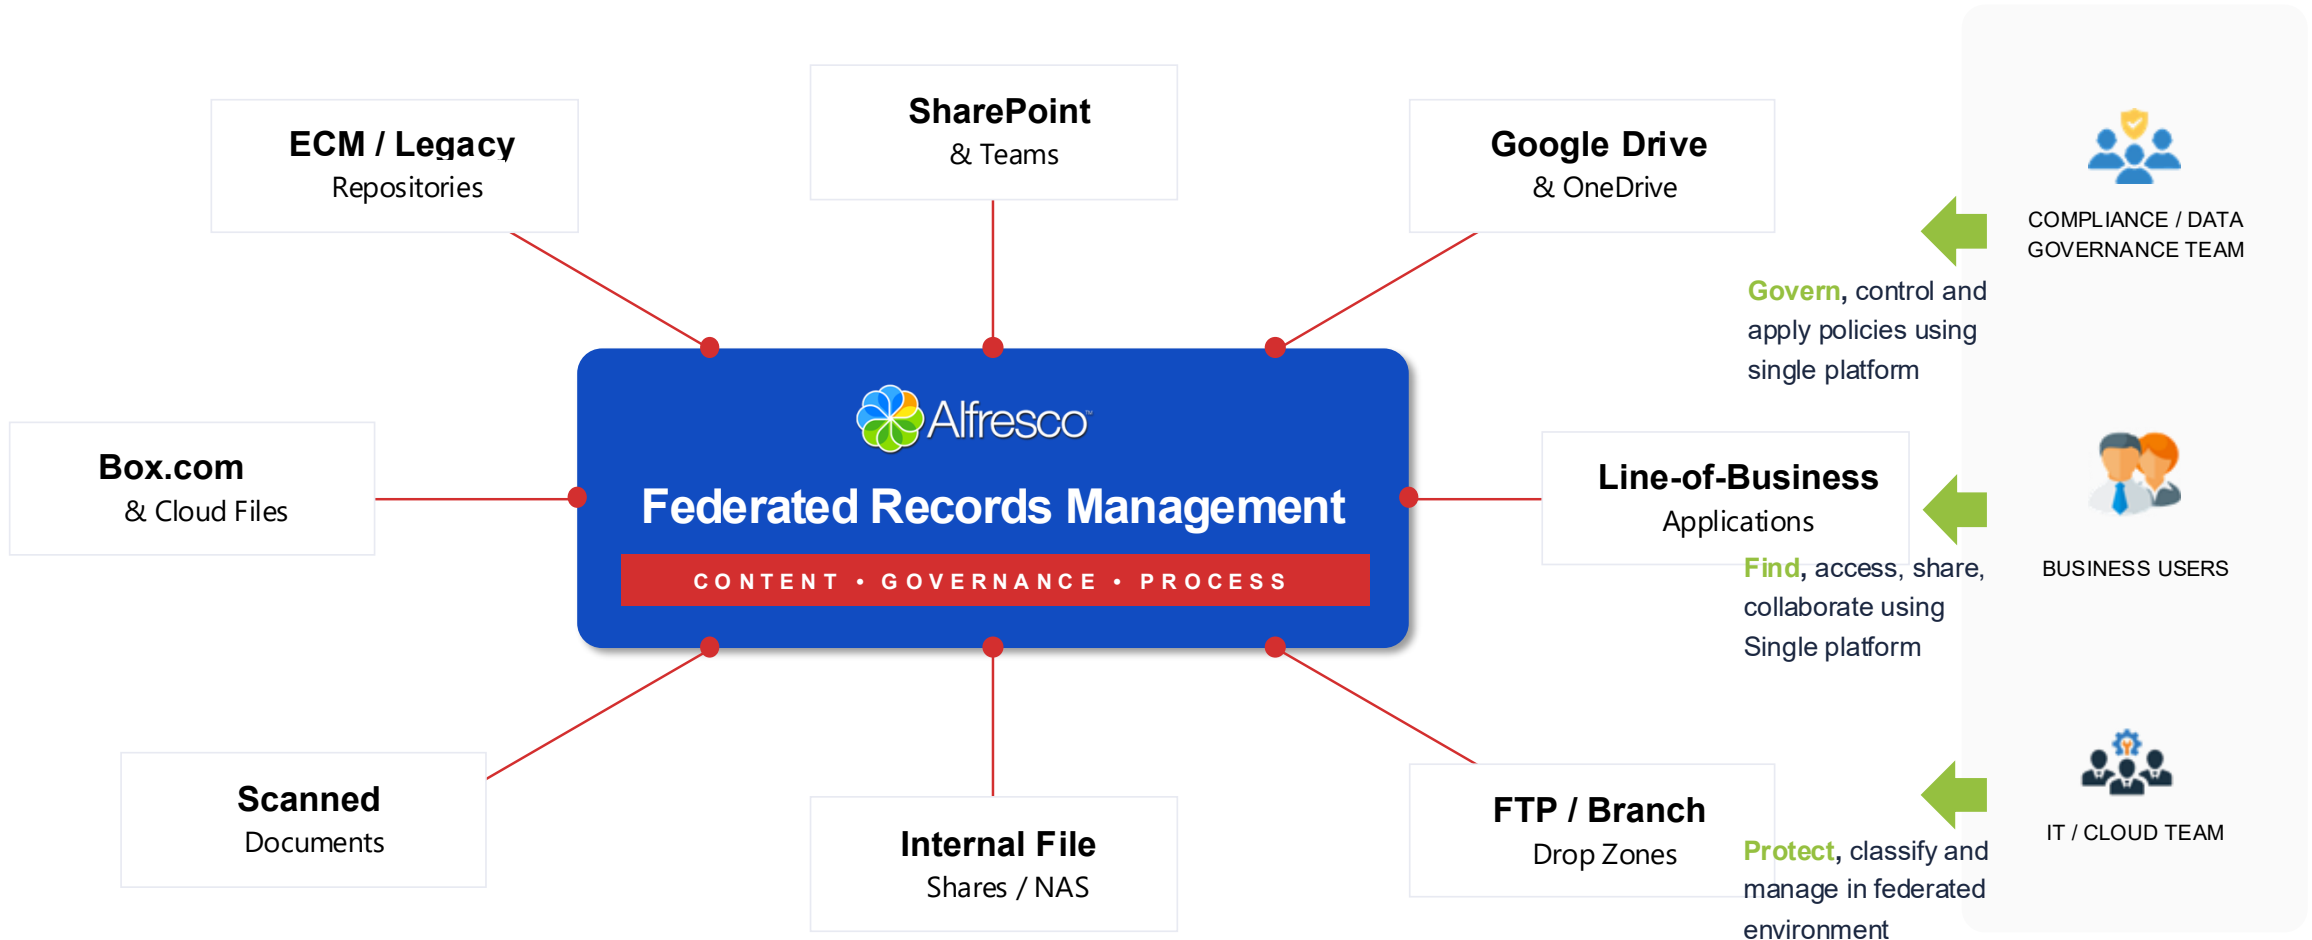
ECM / Legacy
Repositories

SharePoint
& Teams

Google Drive
& OneDrive

COMPLIANCE / DATA GOVERNANCE TEAM

Govern, control and apply policies using single platform

Box.com
& Cloud Files

Alfresco

Federated Records Management

CONTENT • GOVERNANCE • PROCESS

Line-of-Business
Applications

BUSINESS USERS

Find, access, share, collaborate using Single platform

Scanned
Documents

Internal File
Shares / NAS

FTP / Branch
Drop Zones

IT / CLOUD TEAM

Protect, classify and manage in federated environment